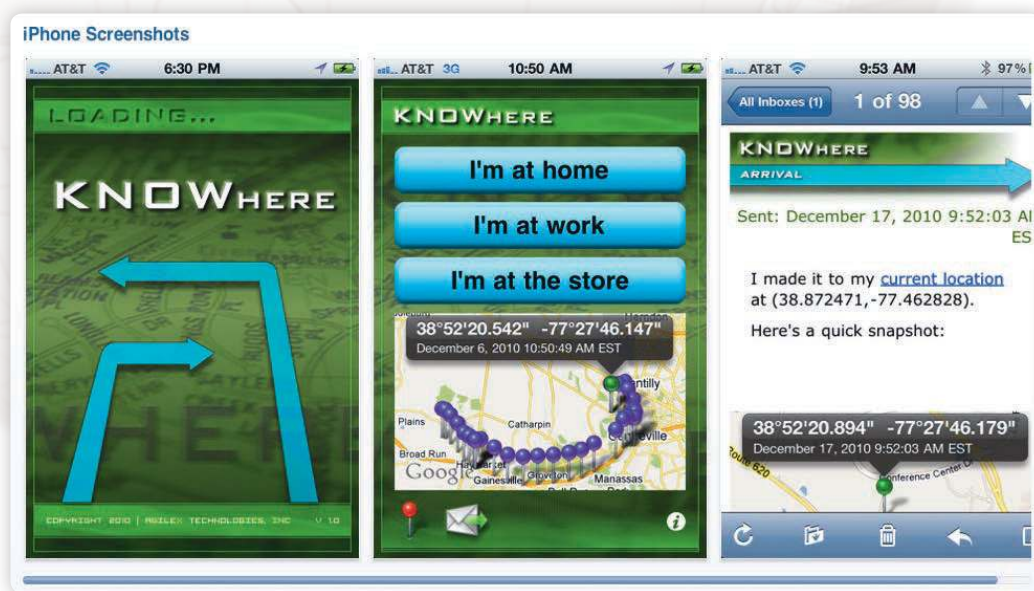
iPhone Screenshots

AT&T 6:30 PM

LOADING...

KNOWHERE

WHERE

COPYRIGHT 2010 | AGILEX TECHNOLOGIES, INC V 1.0

AT&T 3G 10:50 AM

KNOWHERE

I'm at home

I'm at work

I'm at the store

38°52'20.542" -77°27'46.147"
December 6, 2010 10:50:49 AM EST

Herndon
Chantilly
Plains
Catharpin
Centreville
Broad Run
Haymarket
Gainesville
Manassas
Google

AT&T 9:53 AM 97%

All Inboxes (1) 1 of 98

KNOWHERE
ARRIVAL

Sent: December 17, 2010 9:52:03 A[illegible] ES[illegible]

I made it to my current location at (38.872471,-77.462828).

Here's a quick snapshot:

38°52'20.894" -77°27'46.179"
December 17, 2010 9:52:03 AM EST

Route 620
Conference Center D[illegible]